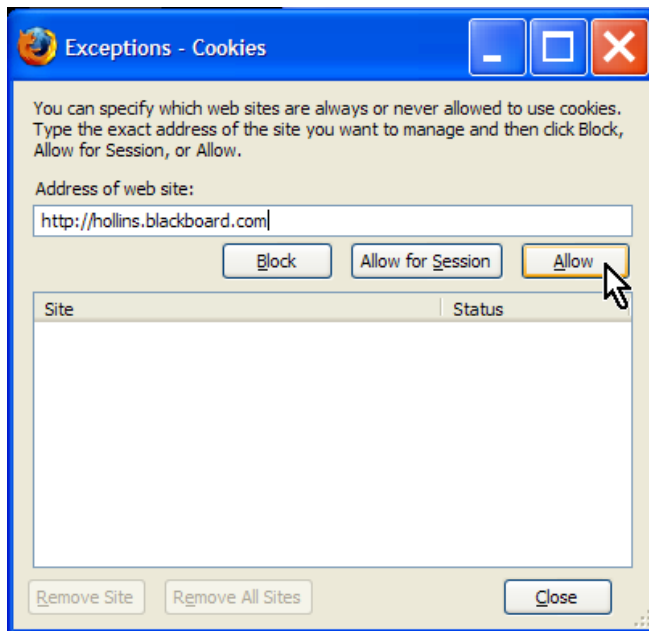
Exceptions - Cookies

You can specify which web sites are always or never allowed to use cookies. Type the exact address of the site you want to manage and then click Block, Allow for Session, or Allow.

Address of web site:

http://hollins.blackboard.com

Block Allow for Session Allow

| Site | Status |
|---|---|

Remove Site Remove All Sites Close